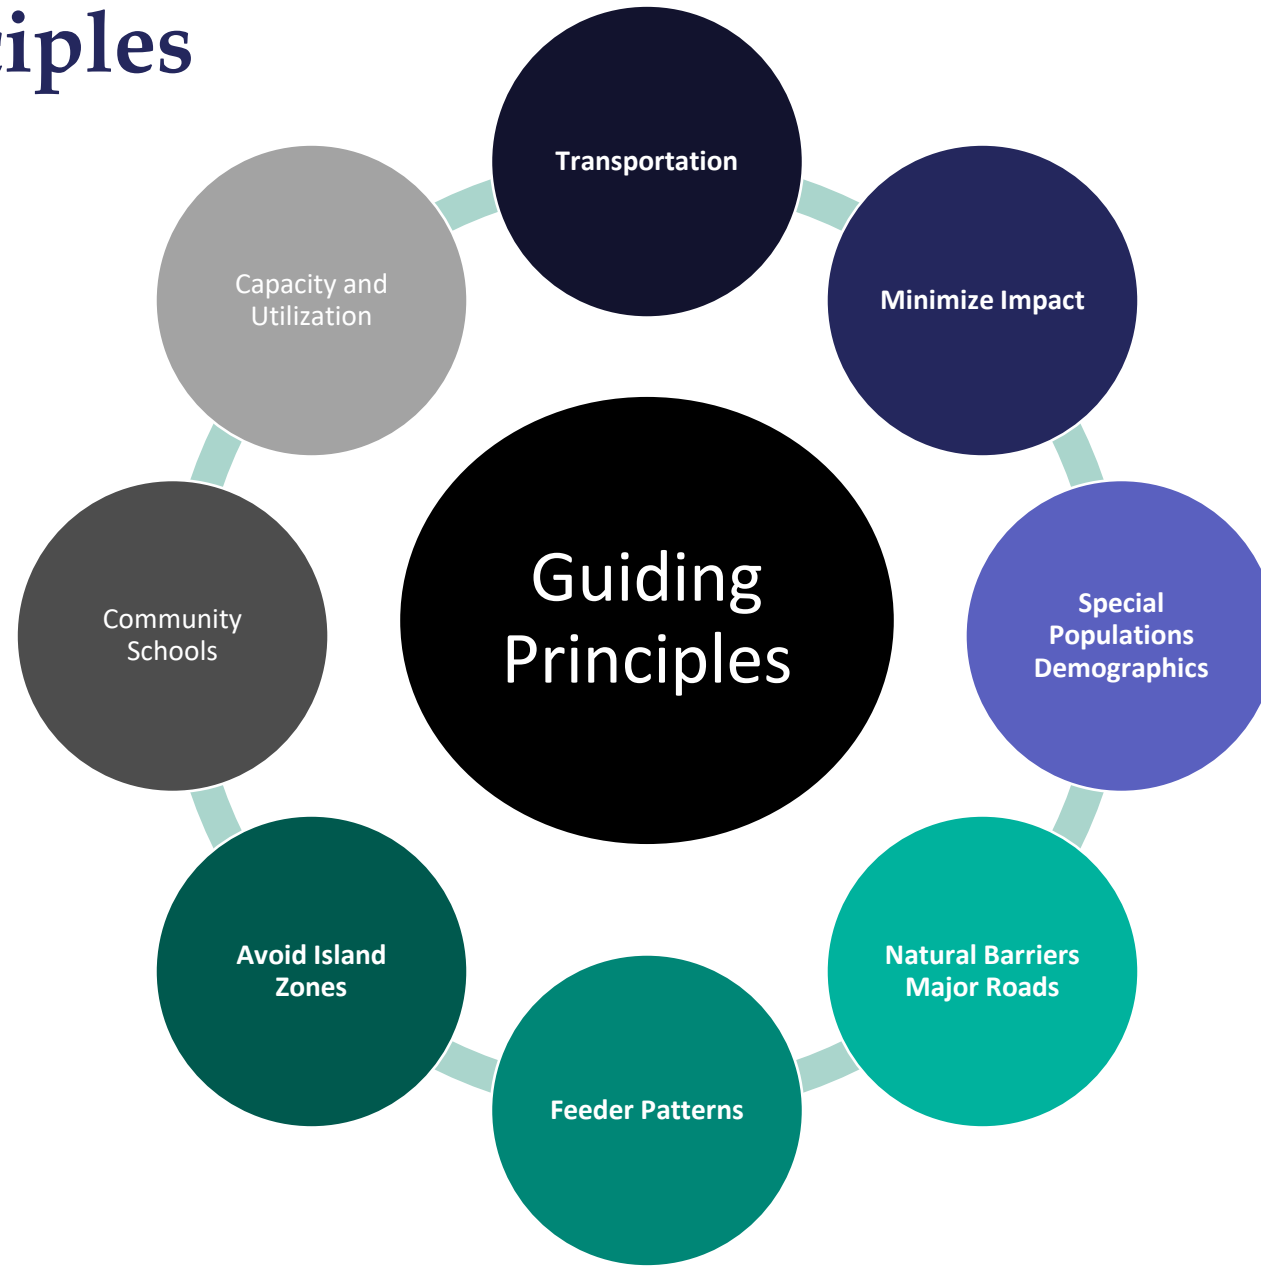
iples

Transportation

Minimize Impact

Special Populations Demographics

Natural Barriers Major Roads

Feeder Patterns

Avoid Island Zones

Community Schools

Capacity and Utilization

Guiding Principles